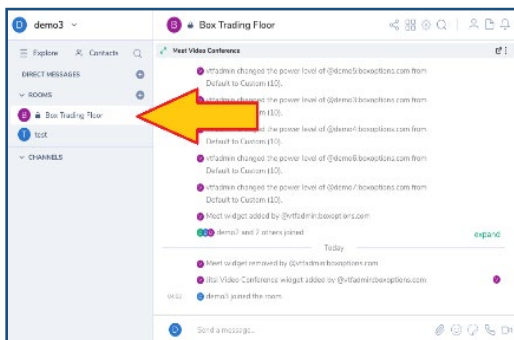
demo3

Explore
Contacts
DIRECT MESSAGES
ROOMS
Box Trading Floor
test
CHANNELS

Box Trading Floor

Meet Video Conference

vtfadmin changed the power level of @demo5:boxoptions.com from Default to Custom (10).

vtfadmin changed the power level of @demo3:boxoptions.com from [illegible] Custom (10).

vtfadmin changed the power level of @demo4:boxoptions.com from Default to Custom (10).

vtfadmin changed the power level of @demo6:boxoptions.com from Default to Custom (10).

vtfadmin changed the power level of @demo7:boxoptions.com from Default to Custom (10).

Meet widget added by @vtfadmin:boxoptions.com

demo3 and 2 others joined

expand

Today

Meet widget removed by @vtfadmin:boxoptions.com

Jitsi Video Conference widget added by @vtfadmin:boxoptions.com

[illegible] demo3 joined the room.

Send a message...